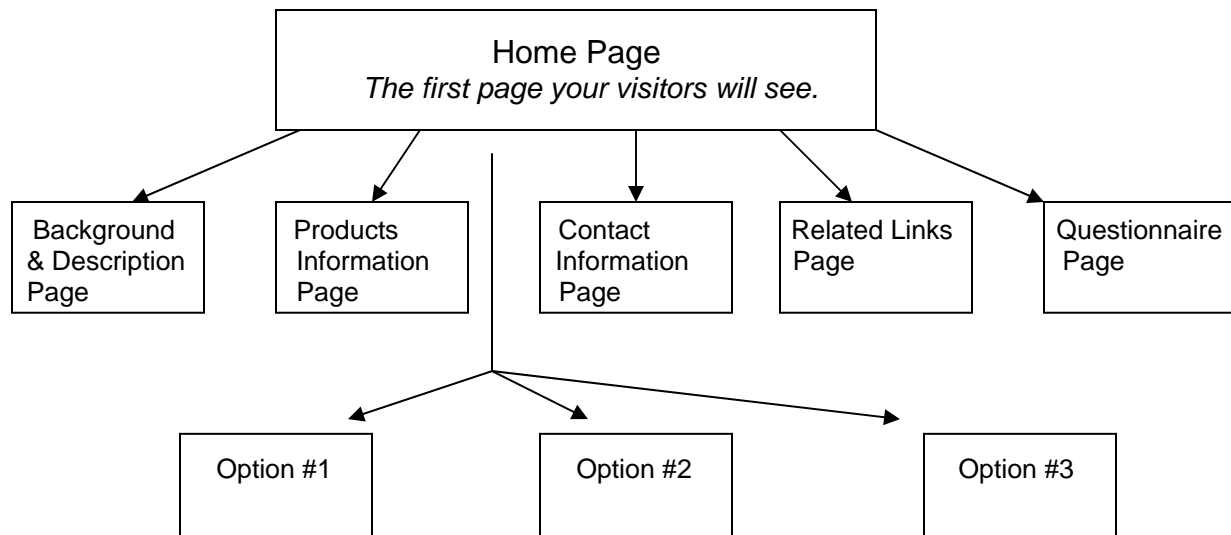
Home Page
*The first page your visitors will see.*

Background & Description Page

Products Information Page

Contact Information Page

Related Links Page

Questionnaire Page

Option #1

Option #2

Option #3